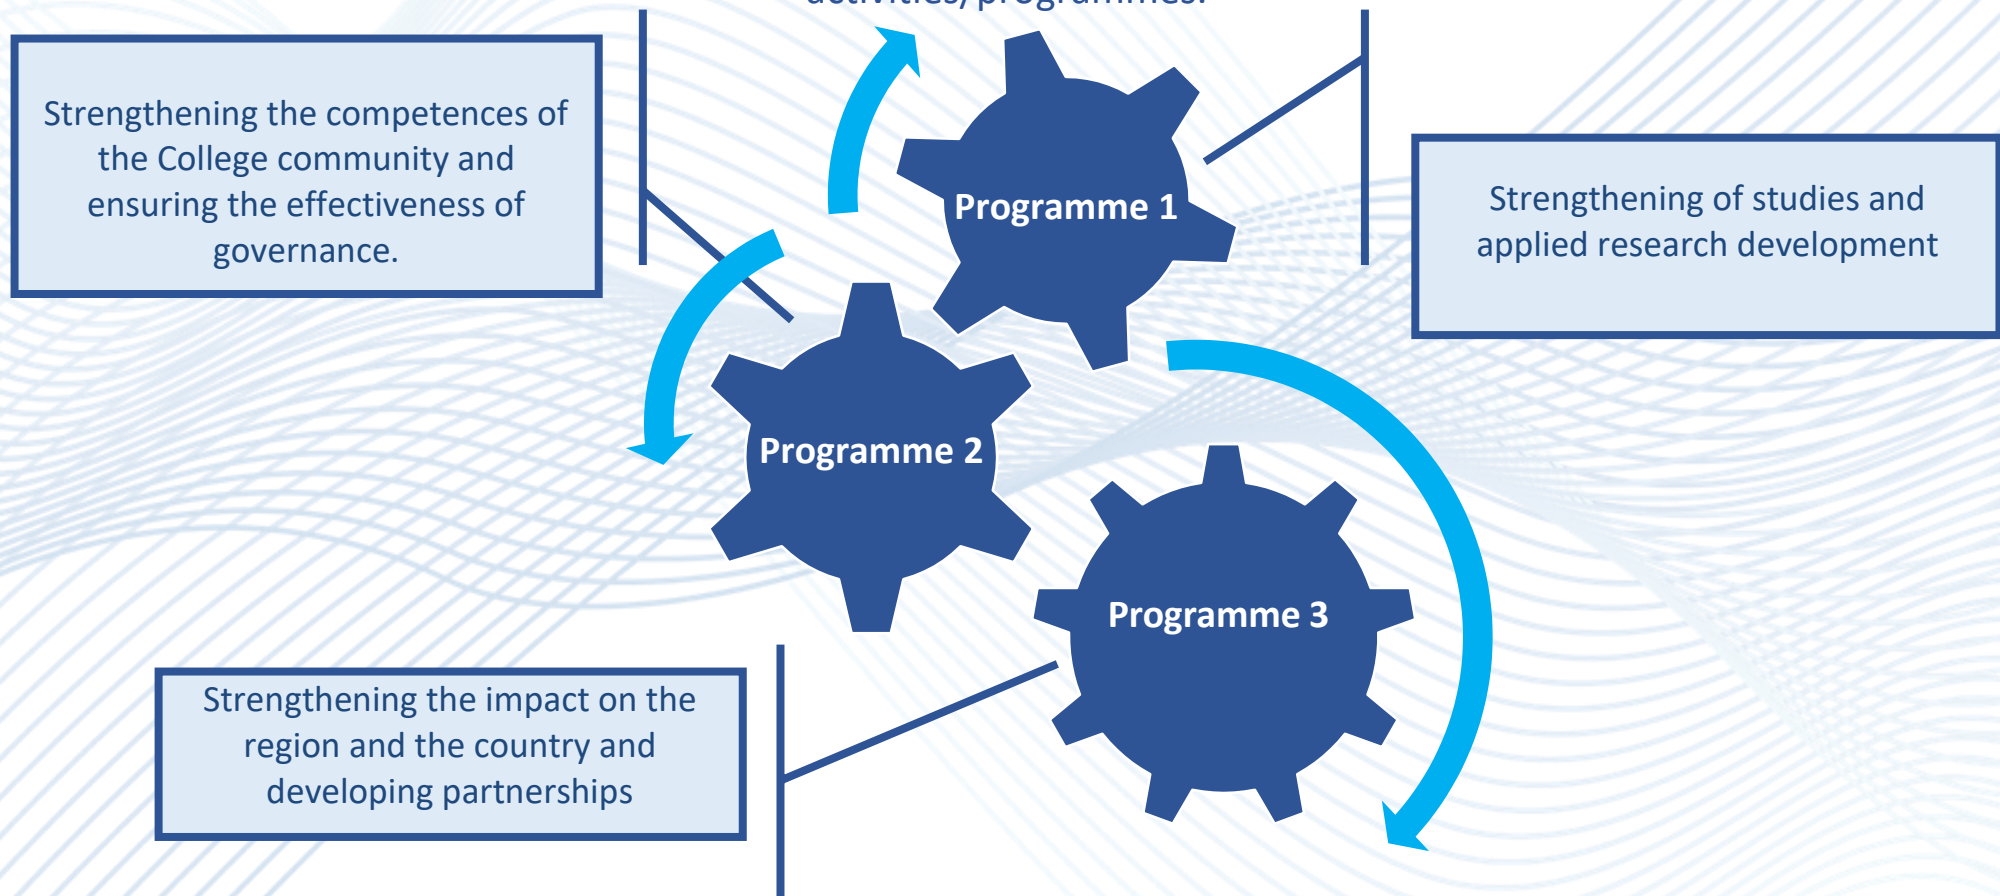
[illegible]

Strengthening the competences of the College community and ensuring the effectiveness of governance.

Programme 1

Strengthening of studies and applied research development

Programme 2

Programme 3

Strengthening the impact on the region and the country and developing partnerships